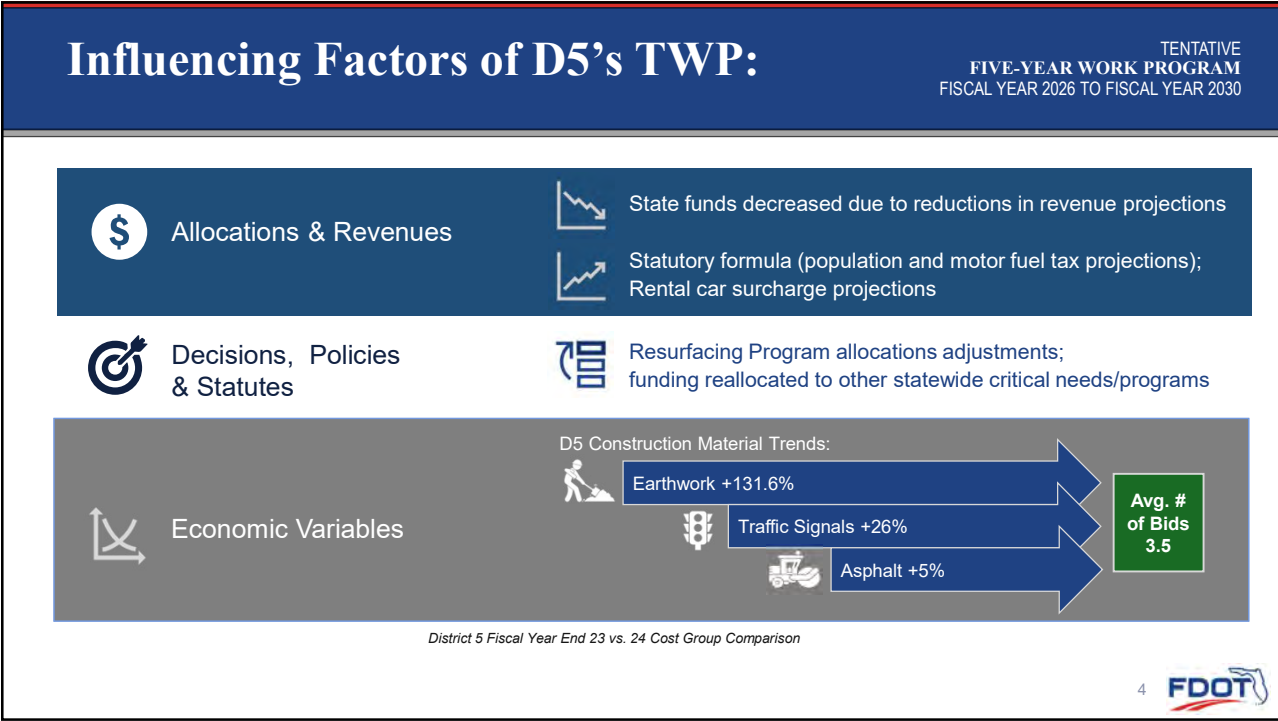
Influencing Factors of D5's TWP:

TENTATIVE
FIVE-YEAR WORK PROGRAM
FISCAL YEAR 2026 TO FISCAL YEAR 2030

Allocations & Revenues

State funds decreased due to reductions in revenue projections

Statutory formula (population and motor fuel tax projections); Rental car surcharge projections

Decisions, Policies & Statutes

Resurfacing Program allocations adjustments; funding reallocated to other statewide critical needs/programs

Economic Variables

D5 Construction Material Trends:

Earthwork +131.6%

Traffic Signals +26%

Asphalt +5%

Avg. # of Bids 3.5

District 5 Fiscal Year End 23 vs. 24 Cost Group Comparison

4

FDOT